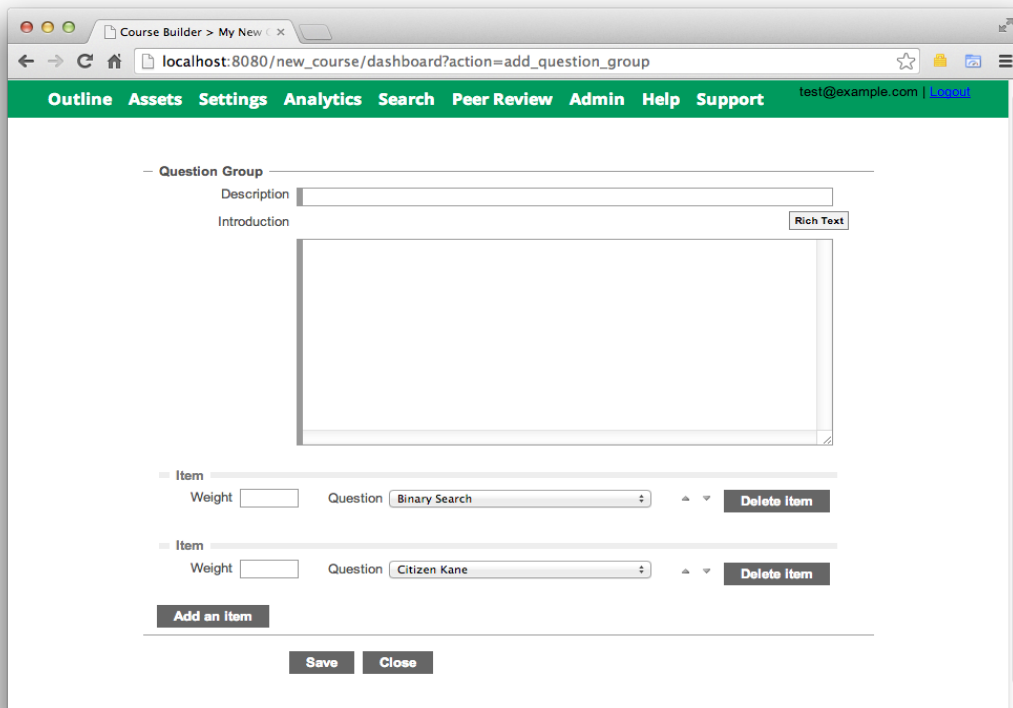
Course Builder > My New (

localhost:8080/new_course/dashboard?action=add_question_group

Outline Assets Settings Analytics Search Peer Review Admin Help Support

test@example.com | Logout

Question Group

Description

Introduction

Rich Text

Item

Weight

Question Binary Search

Delete item

Item

Weight

Question Citizen Kane

Delete item

Add an item

Save Close